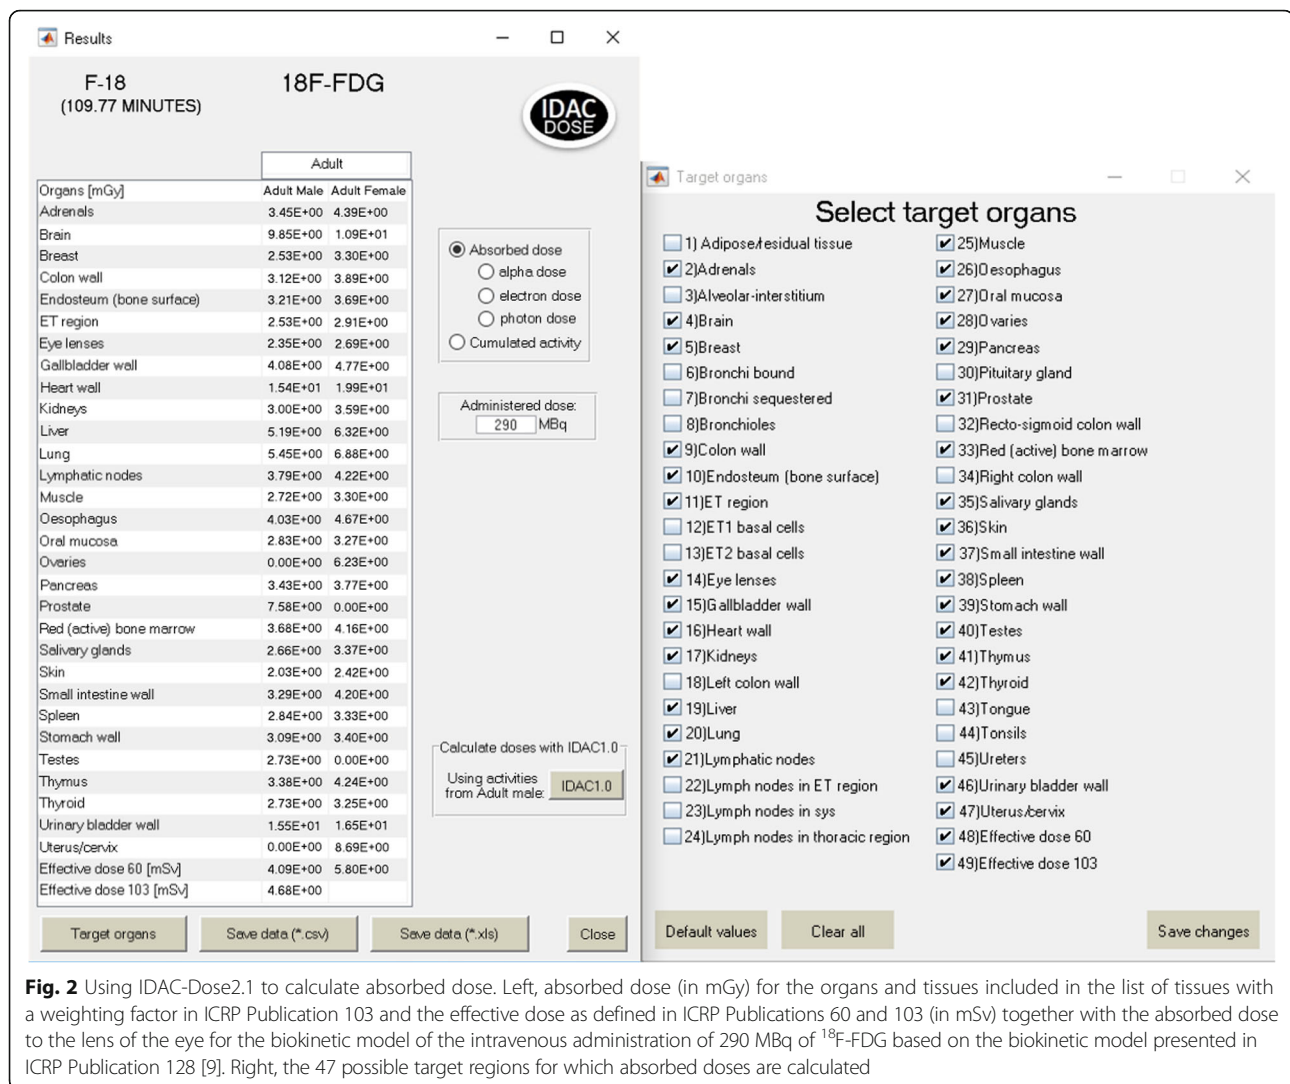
Results

F-18
(109.77 MINUTES)

18F-FDG

IDAC DOSE

Adult

| Organs [mGy] | Adult Male | Adult Female |
|---|---|---|
| Adrenals | 3.45E+00 | 4.39E+00 |
| Brain | 9.85E+00 | 1.09E+01 |
| Breast | 2.53E+00 | 3.30E+00 |
| Colon wall | 3.12E+00 | 3.89E+00 |
| Endosteum (bone surface) | 3.21E+00 | 3.69E+00 |
| ET region | 2.53E+00 | 2.91E+00 |
| Eye lenses | 2.35E+00 | 2.69E+00 |
| Gallbladder wall | 4.08E+00 | 4.77E+00 |
| Heart wall | 1.54E+01 | 1.99E+01 |
| Kidneys | 3.00E+00 | 3.59E+00 |
| Liver | 5.19E+00 | 6.32E+00 |
| Lung | 5.45E+00 | 6.88E+00 |
| Lymphatic nodes | 3.79E+00 | 4.22E+00 |
| Muscle | 2.72E+00 | 3.30E+00 |
| Oesophagus | 4.03E+00 | 4.67E+00 |
| Oral mucosa | 2.83E+00 | 3.27E+00 |
| Ovaries | 0.00E+00 | 6.23E+00 |
| Pancreas | 3.43E+00 | 3.77E+00 |
| Prostate | 7.58E+00 | 0.00E+00 |
| Red (active) bone marrow | 3.68E+00 | 4.16E+00 |
| Salivary glands | 2.66E+00 | 3.37E+00 |
| Skin | 2.03E+00 | 2.42E+00 |
| Small intestine wall | 3.29E+00 | 4.20E+00 |
| Spleen | 2.84E+00 | 3.33E+00 |
| Stomach wall | 3.09E+00 | 3.40E+00 |
| Testes | 2.73E+00 | 0.00E+00 |
| Thymus | 3.38E+00 | 4.24E+00 |
| Thyroid | 2.73E+00 | 3.25E+00 |
| Urinary bladder wall | 1.55E+01 | 1.65E+01 |
| Uterus/cervix | 0.00E+00 | 8.69E+00 |
| Effective dose 60 [mSv] | 4.09E+00 | 5.80E+00 |
| Effective dose 103 [mSv] | 4.68E+00 | |

Absorbed dose
alpha dose
electron dose
photon dose
Cumulated activity

Administered dose:
290 MBq

Calculate doses with IDAC1.0
Using activities from Adult male: IDAC1.0

Target organs Save data (*.csv) Save data (*.xls) Close

Target organs

Select target organs

1) Adipose/residual tissue
2)Adrenals
3)Alveolar-interstitium
4)Brain
5)Breast
6)Bronchi bound
7)Bronchi sequestered
8)Bronchioles
9)Colon wall
10)Endosteum (bone surface)
11)ET region
12)ET1 basal cells
13)ET2 basal cells
14)Eye lenses
15)Gallbladder wall
16)Heart wall
17)Kidneys
18)Left colon wall
19)Liver
20)Lung
21)Lymphatic nodes
22)Lymph nodes in ET region
23)Lymph nodes in sys
24)Lymph nodes in thoracic region

25)Muscle
26)Oesophagus
27)Oral mucosa
28)Ovaries
29)Pancreas
30)Pituitary gland
31)Prostate
32)Recto-sigmoid colon wall
33)Red (active) bone marrow
34)Right colon wall
35)Salivary glands
36)Skin
37)Small intestine wall
38)Spleen
39)Stomach wall
40)Testes
41)Thymus
42)Thyroid
43)Tongue
44)Tonsils
45)Ureters
46)Urinary bladder wall
47)Uterus/cervix
48)Effective dose 60
49)Effective dose 103

Default values Clear all Save changes

**Fig. 2** Using IDAC-Dose2.1 to calculate absorbed dose. Left, absorbed dose (in mGy) for the organs and tissues included in the list of tissues with a weighting factor in ICRP Publication 103 and the effective dose as defined in ICRP Publications 60 and 103 (in mSv) together with the absorbed dose to the lens of the eye for the biokinetic model of the intravenous administration of 290 MBq of $^{18}$F-FDG based on the biokinetic model presented in ICRP Publication 128 [9]. Right, the 47 possible target regions for which absorbed doses are calculated